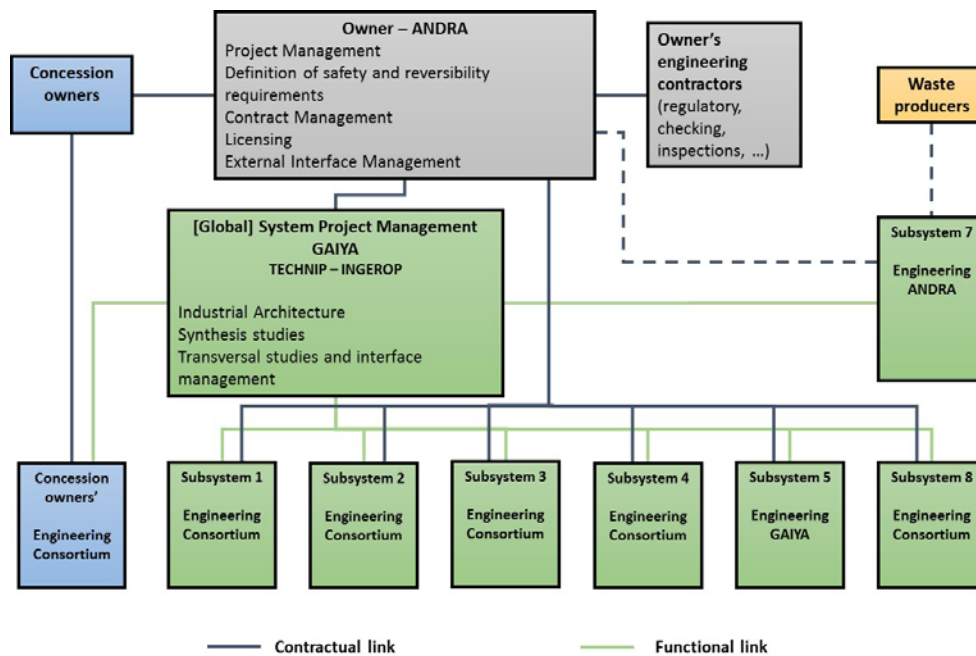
Owner – ANDRA
Project Management
Definition of safety and reversibility requirements
Contract Management
Licensing
External Interface Management

Concession owners

Owner's engineering contractors (regulatory, checking, inspections, ...)

Waste producers

[Global] System Project Management
GAIYA
TECHNIP – INGEROP

Industrial Architecture
Synthesis studies
Transversal studies and interface management

Subsystem 7

Engineering ANDRA

Concession owners'

Engineering Consortium

Subsystem 1

Engineering Consortium

Subsystem 2

Engineering Consortium

Subsystem 3

Engineering Consortium

Subsystem 4

Engineering Consortium

Subsystem 5

Engineering GAIYA

Subsystem 8

Engineering Consortium

Contractual link

Functional link